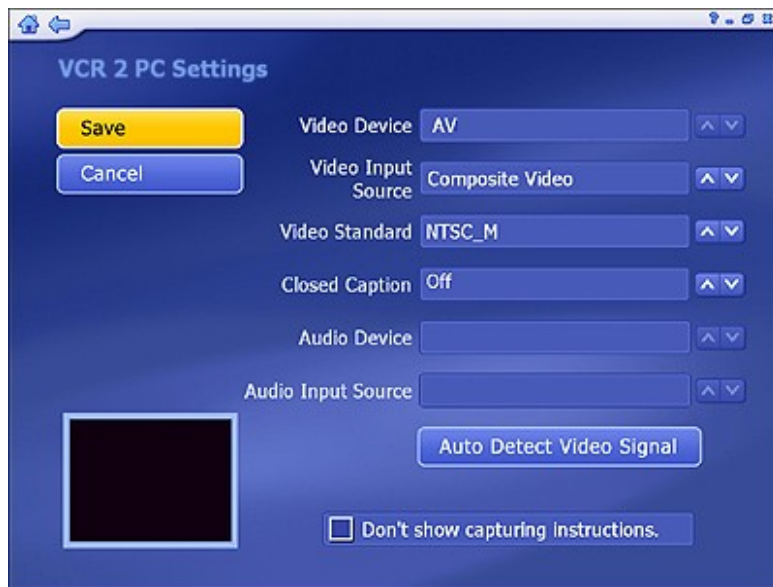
VCR 2 PC Settings

Save

Cancel

Video Device AV

Video Input Source Composite Video

Video Standard NTSC_M

Closed Caption Off

Audio Device

Audio Input Source

Auto Detect Video Signal

Don't show capturing instructions.